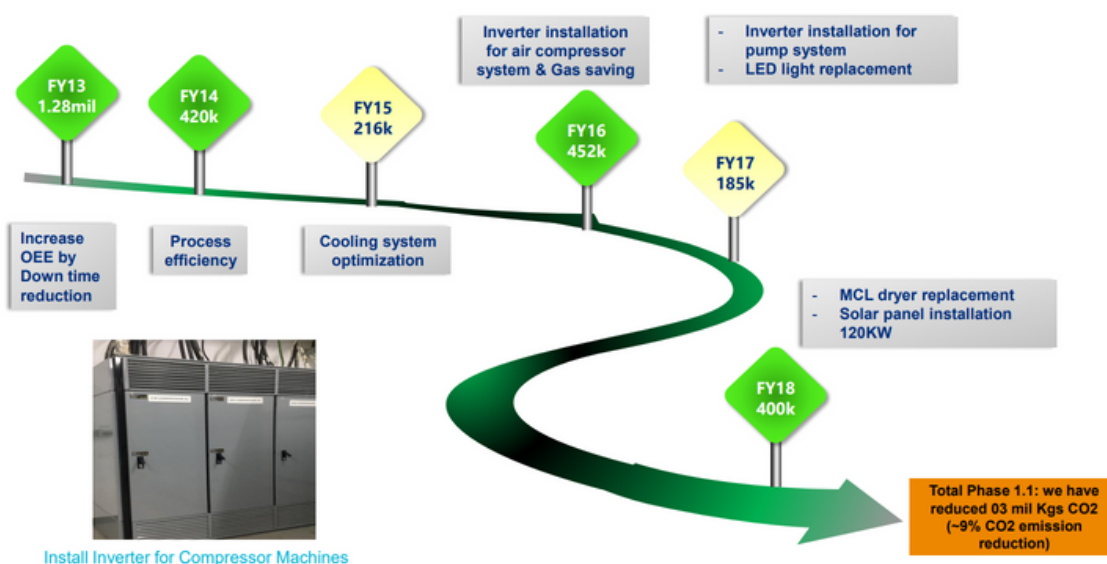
Inverter installation for air compressor system & Gas saving

- Inverter installation for pump system
- LED light replacement

FY13
1.28mil

FY14
420k

FY15
216k

FY16
452k

FY17
185k

Increase OEE by Down time reduction

Process efficiency

Cooling system optimization

- MCL dryer replacement
- Solar panel installation 120KW

FY18
400k

Install Inverter for Compressor Machines

Total Phase 1.1: we have reduced 03 mil Kgs CO2 (~9% CO2 emission reduction)